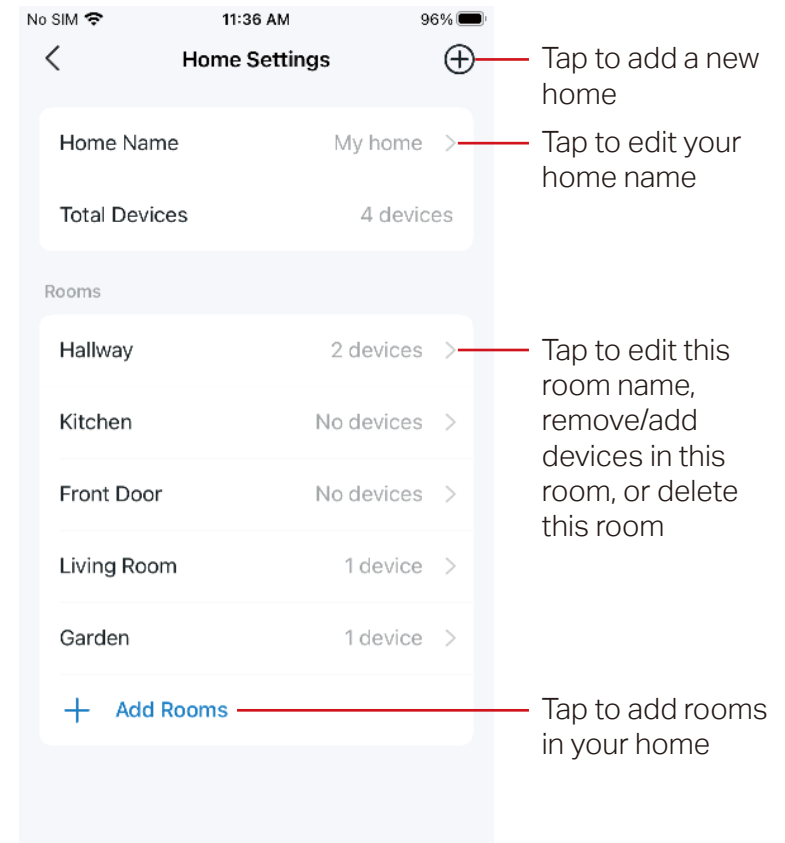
No SIM 11:36 AM 96%

Home Settings

Tap to add a new home

Home Name My home

Tap to edit your home name

Total Devices 4 devices

Rooms

Hallway 2 devices

Tap to edit this room name, remove/add devices in this room, or delete this room

Kitchen No devices

Front Door No devices

Living Room 1 device

Garden 1 device

Add Rooms

Tap to add rooms in your home